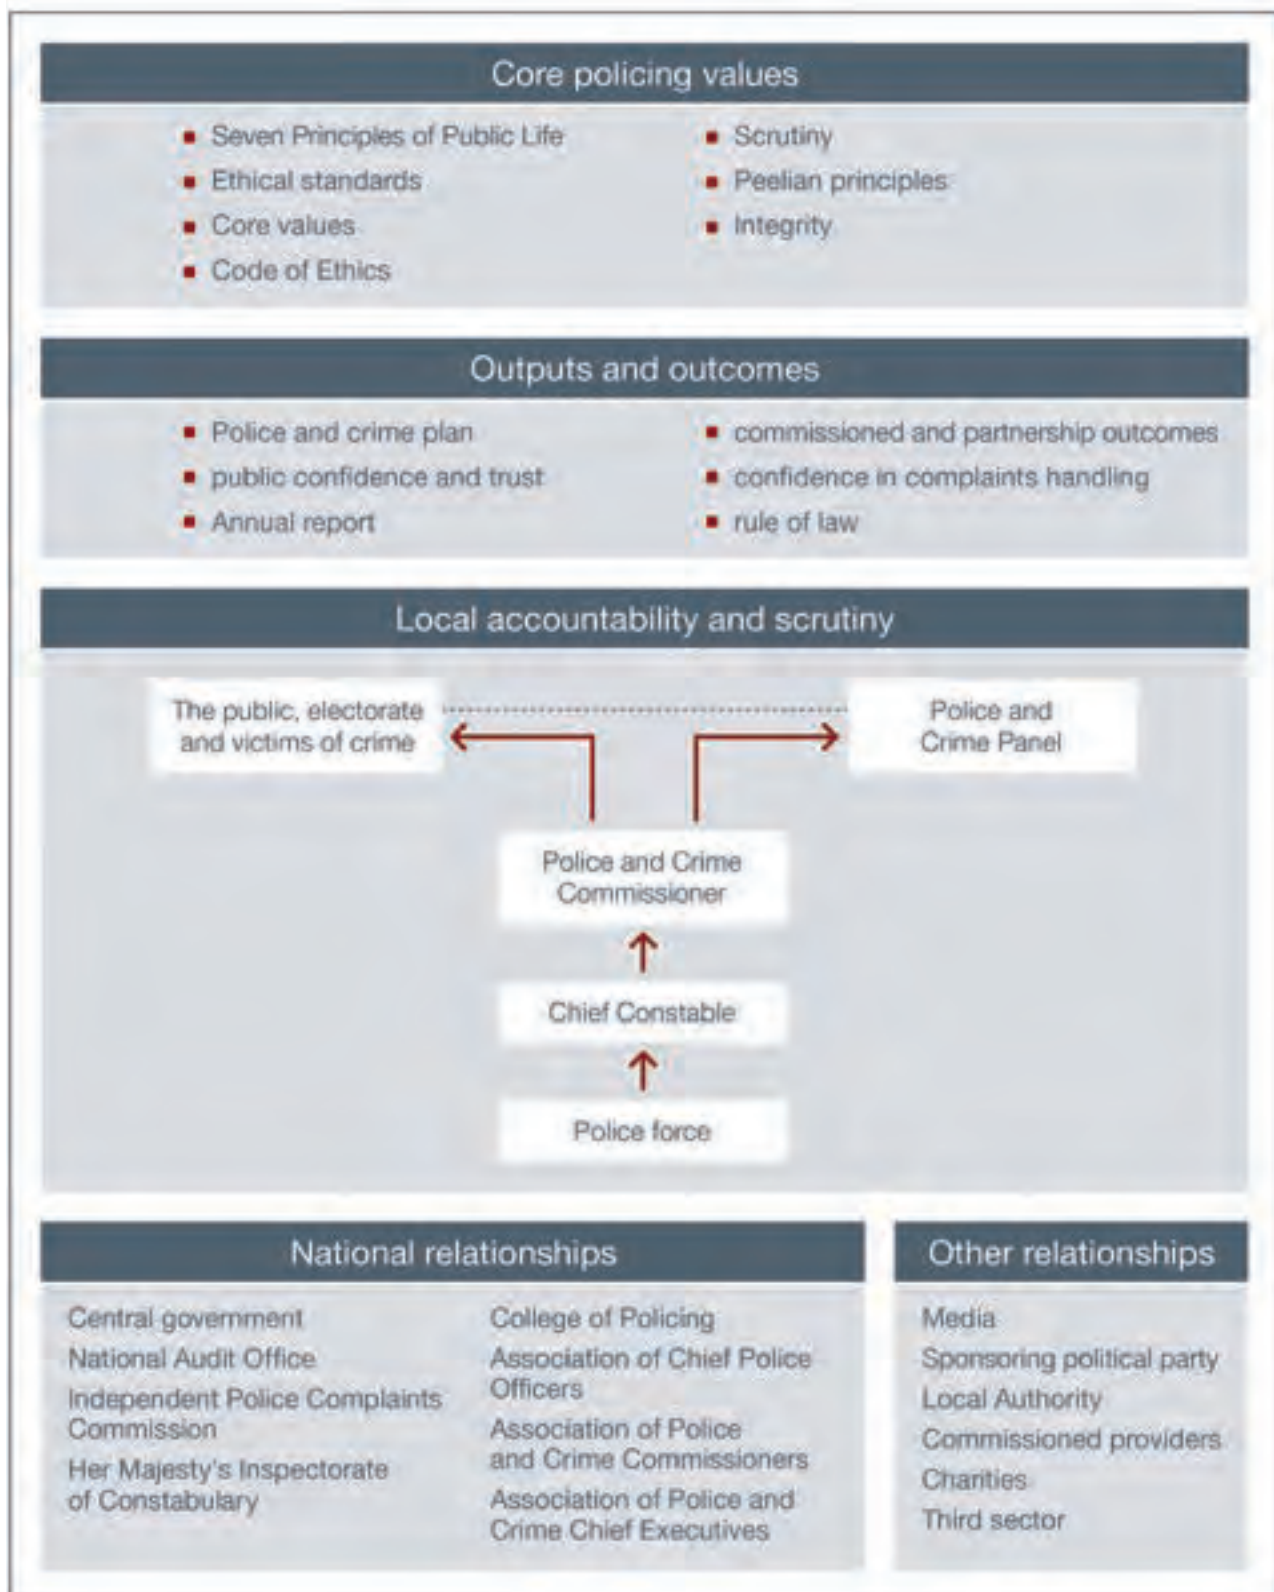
Core policing values

- Seven Principles of Public Life
- Ethical standards
- Core values
- Code of Ethics

- Scrutiny
- Peelian principles
- Integrity

Outputs and outcomes

- Police and crime plan
- public confidence and trust
- Annual report

- commissioned and partnership outcomes
- confidence in complaints handling
- rule of law

Local accountability and scrutiny

The public, electorate and victims of crime

Police and Crime Panel

Police and Crime Commissioner

Chief Constable

Police force

National relationships

Central government
National Audit Office
Independent Police Complaints Commission
Her Majesty's Inspectorate of Constabulary

College of Policing
Association of Chief Police Officers
Association of Police and Crime Commissioners
Association of Police and Crime Chief Executives

Other relationships

Media
Sponsoring political party
Local Authority
Commissioned providers
Charities
Third sector